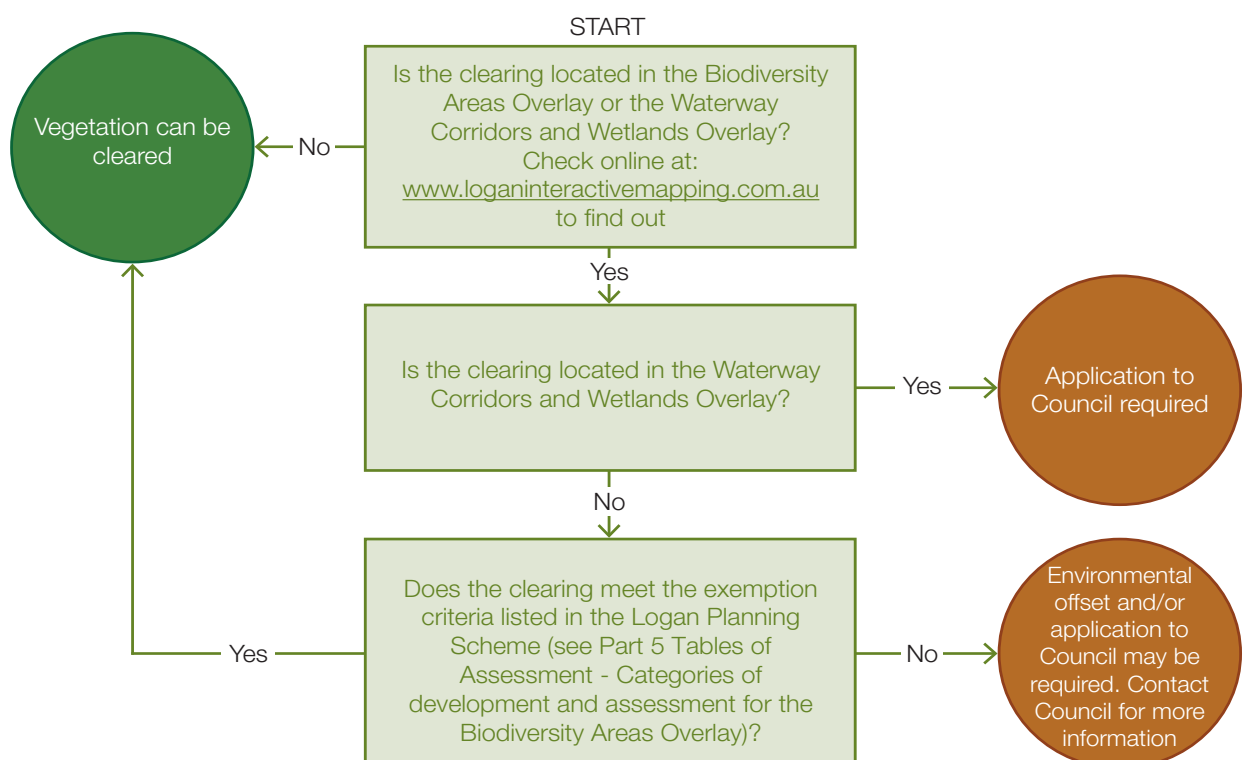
START

Is the clearing located in the Biodiversity Areas Overlay or the Waterway Corridors and Wetlands Overlay? Check online at: www.loganinteractivemapping.com.au to find out

No

Vegetation can be cleared

Yes

Is the clearing located in the Waterway Corridors and Wetlands Overlay?

Yes

Application to Council required

No

Does the clearing meet the exemption criteria listed in the Logan Planning Scheme (see Part 5 Tables of Assessment - Categories of development and assessment for the Biodiversity Areas Overlay)?

Yes

No

Environmental offset and/or application to Council may be required. Contact Council for more information